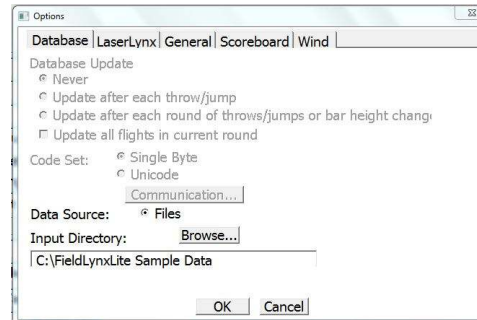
Options

Database | LaserLynx | General | Scoreboard | Wind

Database Update
Never
Update after each throw/jump
Update after each round of throws/jumps or bar height chang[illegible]
Update all flights in current round

Code Set: Single Byte
Unicode

Communication...

Data Source: Files

Input Directory: Browse...

C:\FieldLynxLite Sample Data

OK Cancel